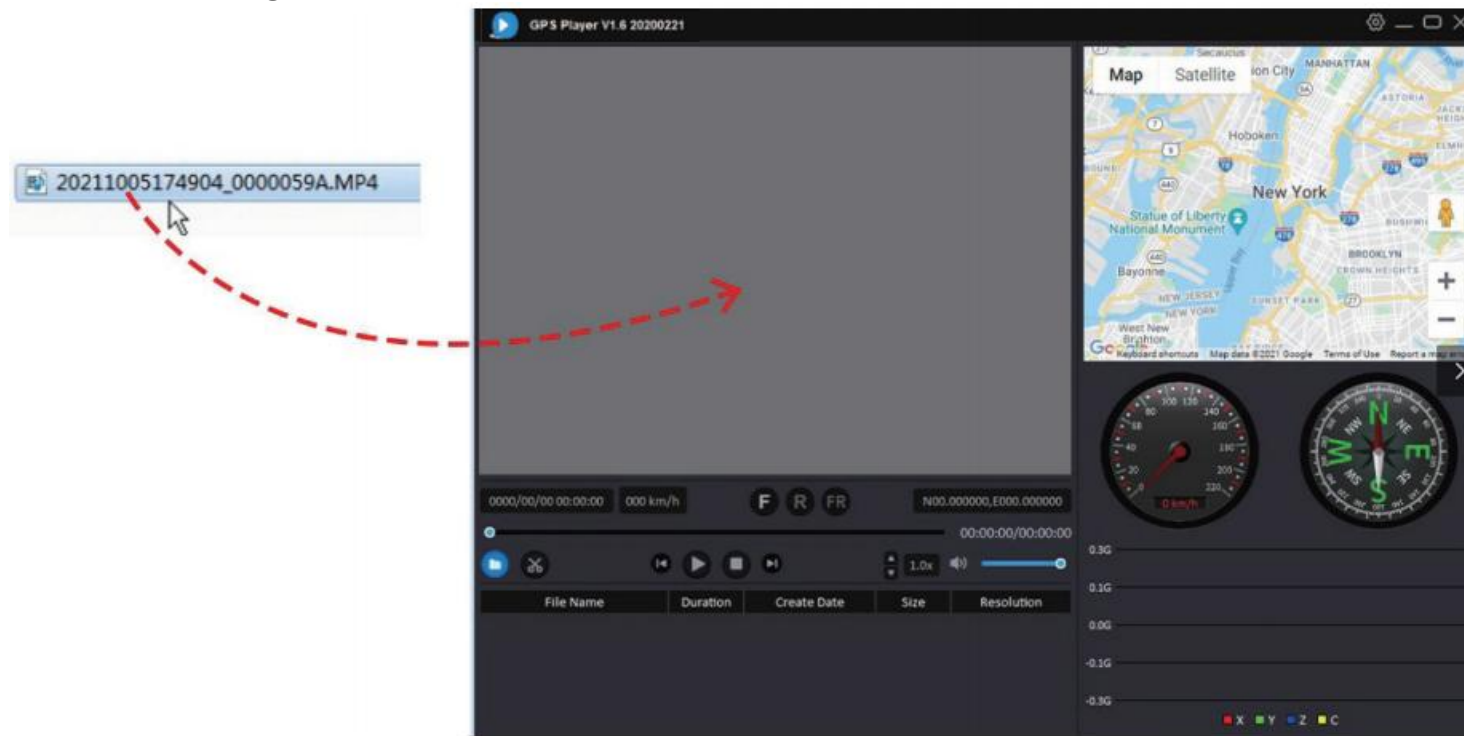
20211005174904_0000059A.MP4

GPS Player V1.6 20200221

Map Satellite

Secaucus
Union City
MANHATTAN
ASTORIA
Hoboken
New York
Statue of Liberty National Monument
BROOKLYN
CROWN HEIGHTS
Bayonne
NEW JERSEY
NEW YORK
SUNSET PARK
West New Brighton
Google Keyboard shortcuts Map data ©2021 Google Terms of Use Report a map error

+
−

0000/00/00 00:00:00 000 km/h F R FR N00.000000,E000.000000

00:00:00/00:00:00

1.0x

| File Name | Duration | Create Date | Size | Resolution |
|---|---|---|---|---|

0 km/h

N NE E SE S SW W NW

0.3G
0.1G
0.0G
-0.1G
-0.3G

X Y Z C